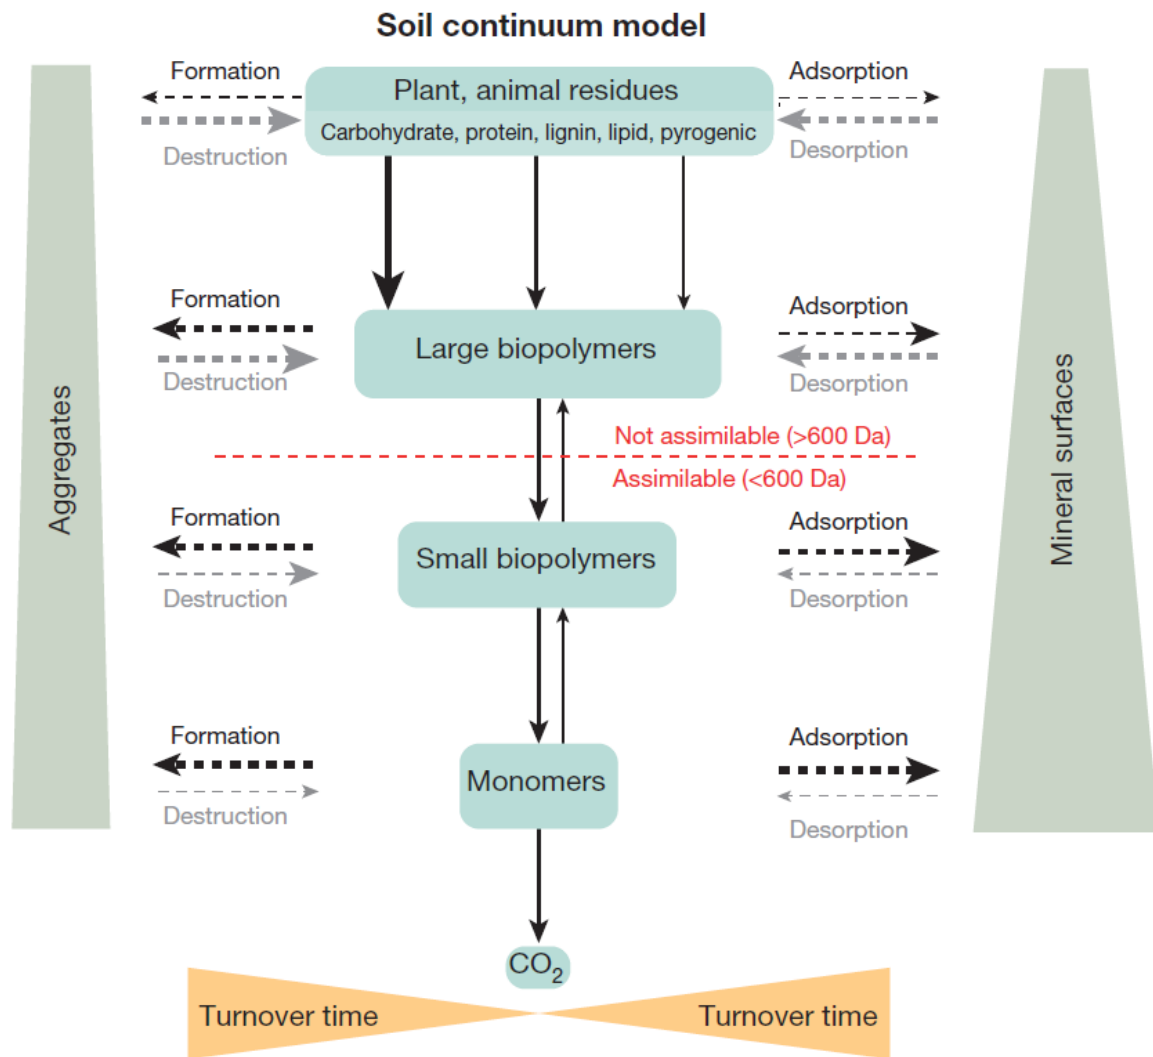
Soil continuum model

Formation
Destruction

Plant, animal residues
Carbohydrate, protein, lignin, lipid, pyrogenic

Adsorption
Desorption

Formation
Destruction

Large biopolymers

Adsorption
Desorption

Aggregates

Mineral surfaces

Not assimilable (>600 Da)
Assimilable (<600 Da)

Formation
Destruction

Small biopolymers

Adsorption
Desorption

Formation
Destruction

Monomers

Adsorption
Desorption

$CO_2$

Turnover time
Turnover time